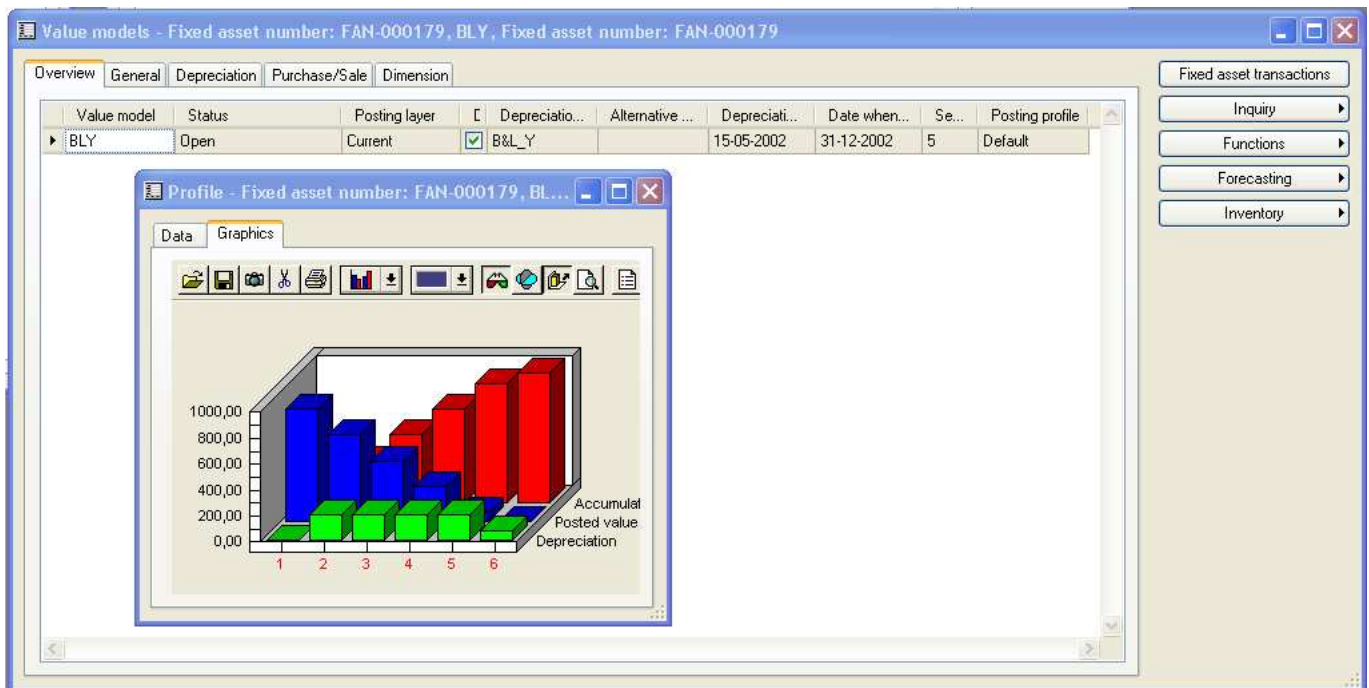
Value models - Fixed asset number: FAN-000179, BLY, Fixed asset number: FAN-000179

Overview General Depreciation Purchase/Sale Dimension

| | Value model | Status | Posting layer | [ | Depreciatio... | Alternative ... | Depreciati... | Date when... | Se... | Posting profile |
|---|---|---|---|---|---|---|---|---|---|---|
| ▸ | BLY | Open | Current | ☑ | B&L_Y | | 15-05-2002 | 31-12-2002 | 5 | Default |

Fixed asset transactions
Inquiry
Functions
Forecasting
Inventory

Profile - Fixed asset number: FAN-000179, BL...

Data Graphics

1000,00
800,00
600,00
400,00
200,00
0,00

1 2 3 4 5 6

Accumulat
Posted value
Depreciation